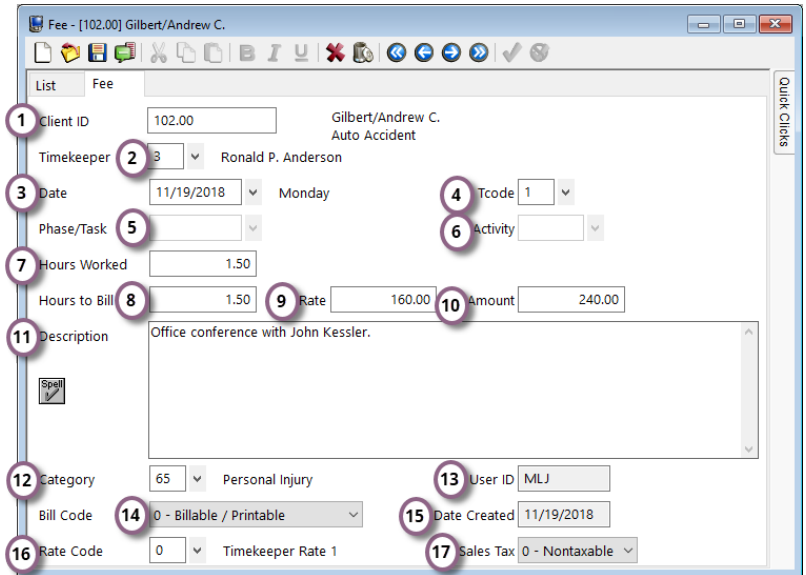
Fee - [102.00] Gilbert/Andrew C.

List
Fee

Quick Clicks

1 Client ID 102.00
Gilbert/Andrew C.
Auto Accident

Timekeeper 2 3 Ronald P. Anderson

3 Date 11/19/2018 Monday

4 Tcode 1

Phase/Task 5

6 Activity

7 Hours Worked 1.50

Hours to Bill 8 1.50

9 Rate 160.00

10 Amount 240.00

11 Description
Office conference with John Kessler.

Spell

12 Category 65 Personal Injury

13 User ID MLJ

Bill Code 14 0 - Billable / Printable

15 Date Created 11/19/2018

16 Rate Code 0 Timekeeper Rate 1

17 Sales Tax 0 - Nontaxable